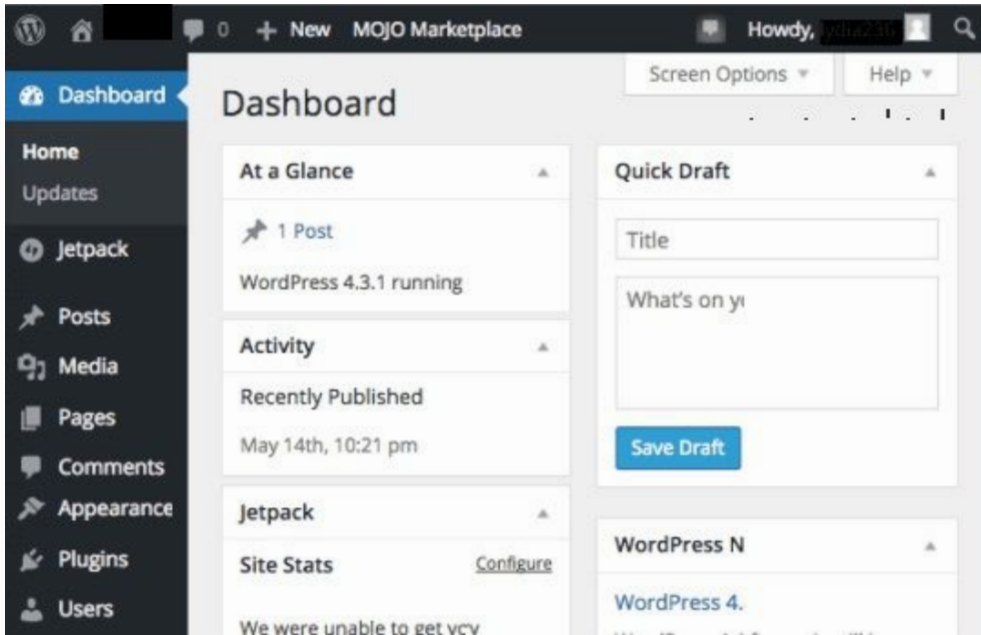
0 + New MOJO Marketplace Howdy, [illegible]

Dashboard
Home
Updates
Jetpack
Posts
Media
Pages
Comments
Appearance
Plugins
Users

Screen Options ▾ Help ▾

Dashboard

At a Glance
1 Post
WordPress 4.3.1 running

Activity
Recently Published
May 14th, 10:21 pm

Jetpack
Site Stats Configure
We were unable to get ycy

Quick Draft
Title
What's on yc
Save Draft

WordPress N
WordPress 4.